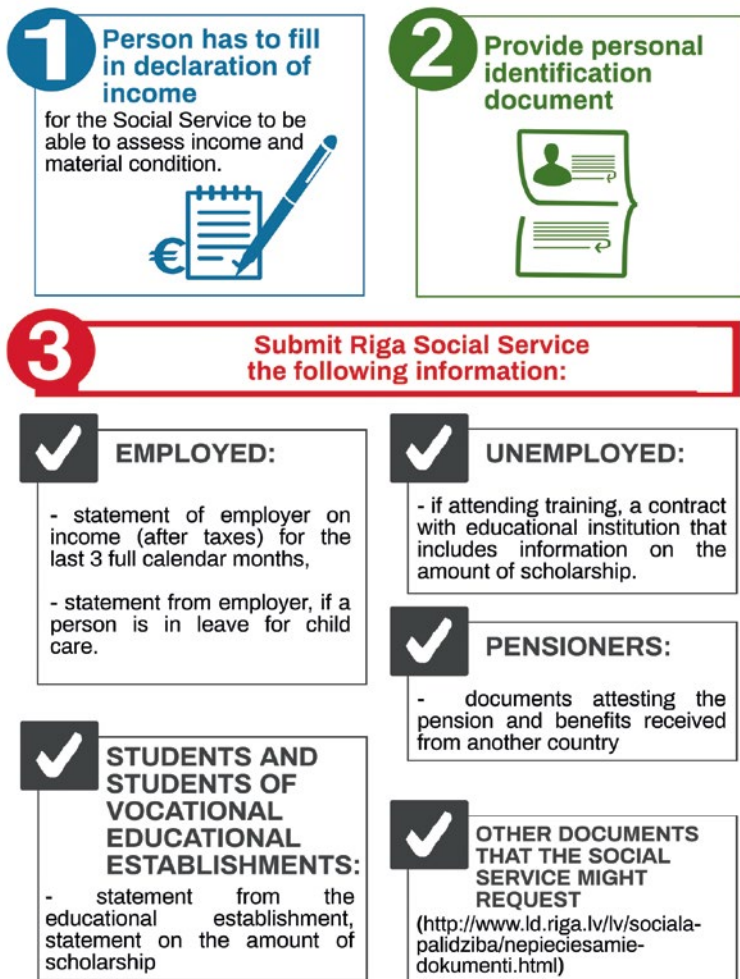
1

Person has to fill in declaration of income

for the Social Service to be able to assess income and material condition.

€

2

Provide personal identification document

3

Submit Riga Social Service the following information:

EMPLOYED:

- statement of employer on income (after taxes) for the last 3 full calendar months,

- statement from employer, if a person is in leave for child care.

UNEMPLOYED:

- if attending training, a contract with educational institution that includes information on the amount of scholarship.

PENSIONERS:

- documents attesting the pension and benefits received from another country

STUDENTS AND STUDENTS OF VOCATIONAL EDUCATIONAL ESTABLISHMENTS:

- statement from the educational establishment, statement on the amount of scholarship

OTHER DOCUMENTS THAT THE SOCIAL SERVICE MIGHT REQUEST

(http://www.ld.riga.lv/lv/sociala-palidziba/nepieciesamie-dokumenti.html)